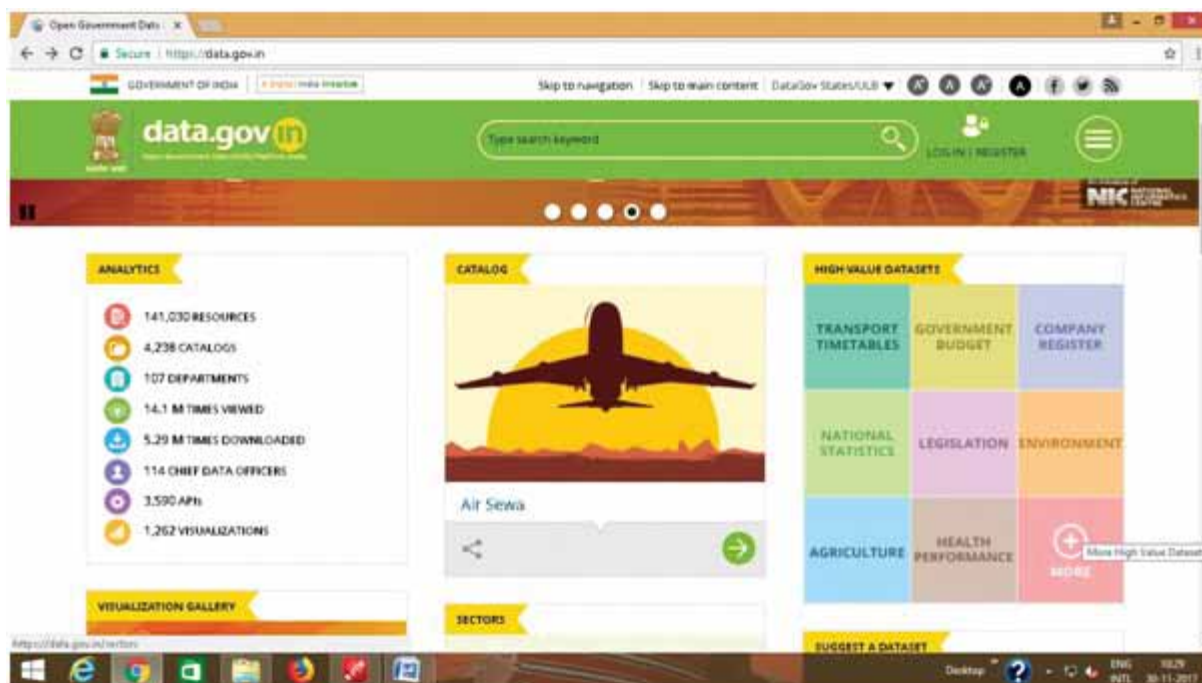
Open Government Data | ×

Secure | https://data.gov.in

GOVERNMENT OF INDIA | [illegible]

Skip to navigation | Skip to main content | DataGov States/ULB ▼ A A A A

data.gov.in

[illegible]

Type search keyword

LOG IN | REGISTER

NIC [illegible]

ANALYTICS

141,030 RESOURCES
4,238 CATALOGS
107 DEPARTMENTS
14.1 M TIMES VIEWED
5.29 M TIMES DOWNLOADED
114 CHIEF DATA OFFICERS
3,590 APIs
1,262 VISUALIZATIONS

VISUALIZATION GALLERY

CATALOG

Air Sewa

SECTORS

HIGH VALUE DATASETS

| TRANSPORT TIMETABLES | GOVERNMENT BUDGET | COMPANY REGISTER |
|---|---|---|
| NATIONAL STATISTICS | LEGISLATION | ENVIRONMENT |
| AGRICULTURE | HEALTH PERFORMANCE | MORE |

More High Value Datasets

SUGGEST A DATASET

https://data.gov.in/sectors

Desktop ENG INTL 10:29 30-11-2017